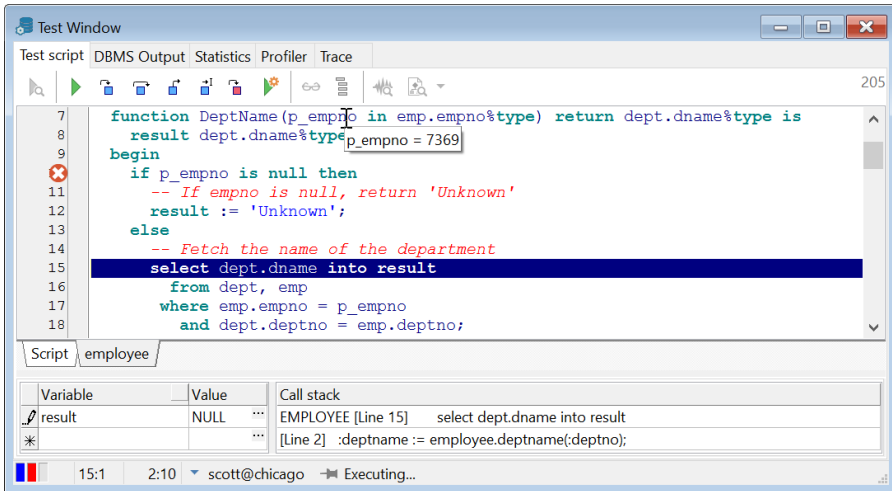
Test Window

Test script | DBMS Output | Statistics | Profiler | Trace

205

7 function DeptName(p_empno in emp.empno%type) return dept.dname%type is
8 result dept.dname%type
p_empno = 7369
9 begin
if p_empno is null then
11 -- If empno is null, return 'Unknown'
12 result := 'Unknown';
13 else
14 -- Fetch the name of the department
15 select dept.dname into result
16 from dept, emp
17 where emp.empno = p_empno
18 and dept.deptno = emp.deptno;

Script | employee

| Variable | Value |
|---|---|
| result | NULL ··· |
| | ··· |

Call stack
EMPLOYEE [Line 15] select dept.dname into result
[Line 2] :deptname := employee.deptname(:deptno);

15:1 | 2:10 | scott@chicago | Executing...